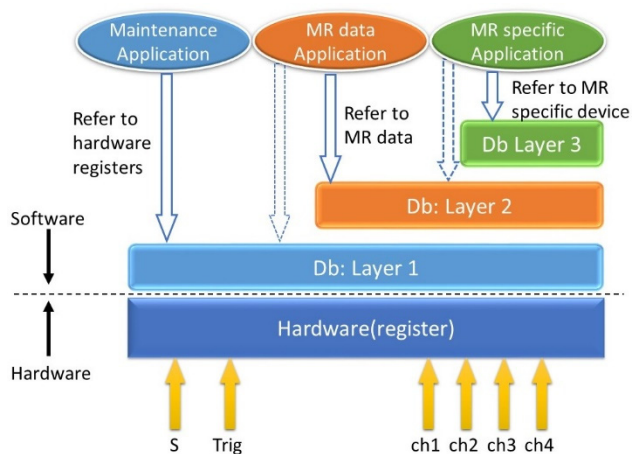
Maintenance Application

MR data Application

MR specific Application

Refer to MR specific device

Refer to hardware registers

Refer to MR data

Db Layer 3

Db: Layer 2

Software

Db: Layer 1

Hardware(register)

Hardware

S

Trig

ch1

ch2

ch3

ch4